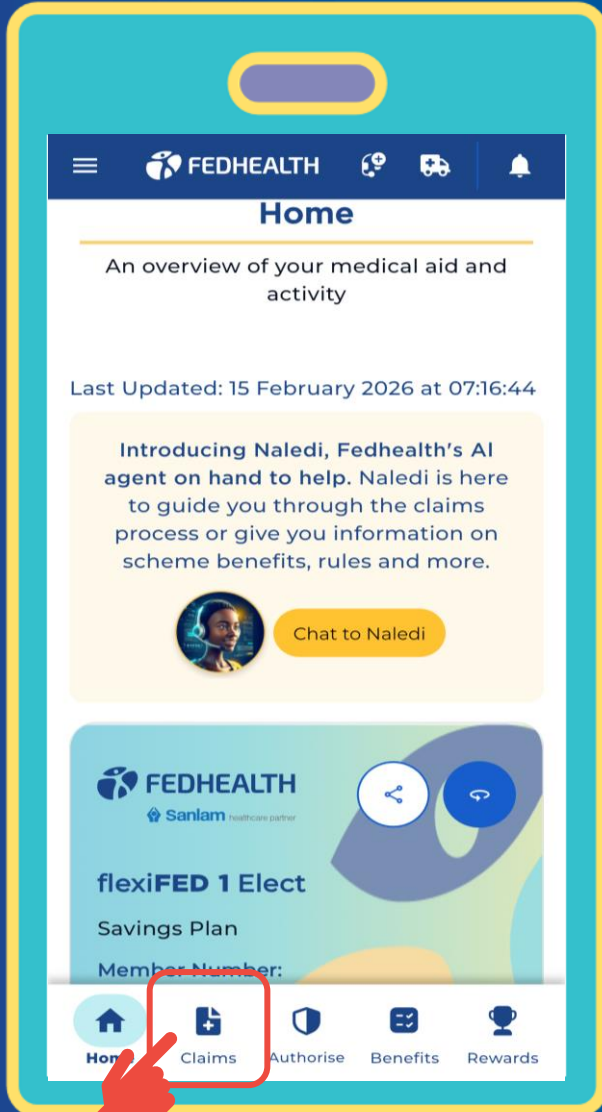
FEDHEALTH

Home

An overview of your medical aid and activity

Last Updated: 15 February 2026 at 07:16:44

**Introducing Naledi, Fedhealth's AI agent on hand to help.** Naledi is here to guide you through the claims process or give you information on scheme benefits, rules and more.

Chat to Naledi

FEDHEALTH
Sanlam healthcare partner

flexiFED 1 Elect

Savings Plan

Member Number:

Hom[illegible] Claims Authorise Benefits Rewards